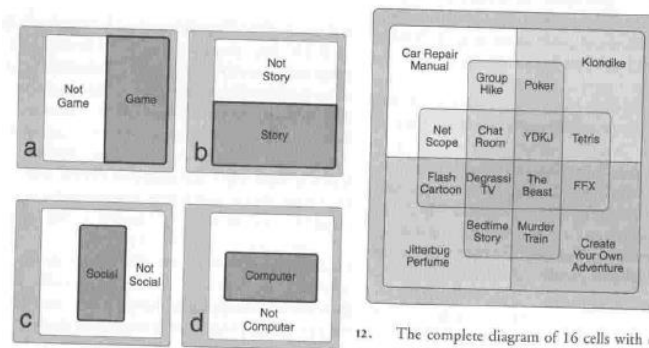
Not Game

Game

a

Not Story

Story

b

Social

Not Social

c

Computer

Not Computer

d

Car Repair Manual

Klondike

Group Hike

Poker

Net Scope

Chat Room

YDKJ

Tetris

Flash Cartoon

Degrassi TV

The Beast

FFX

Bedtime Story

Murder Train

Jitterbug Perfume

Create Your Own Adventure

12. The complete diagram of 16 cells with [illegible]